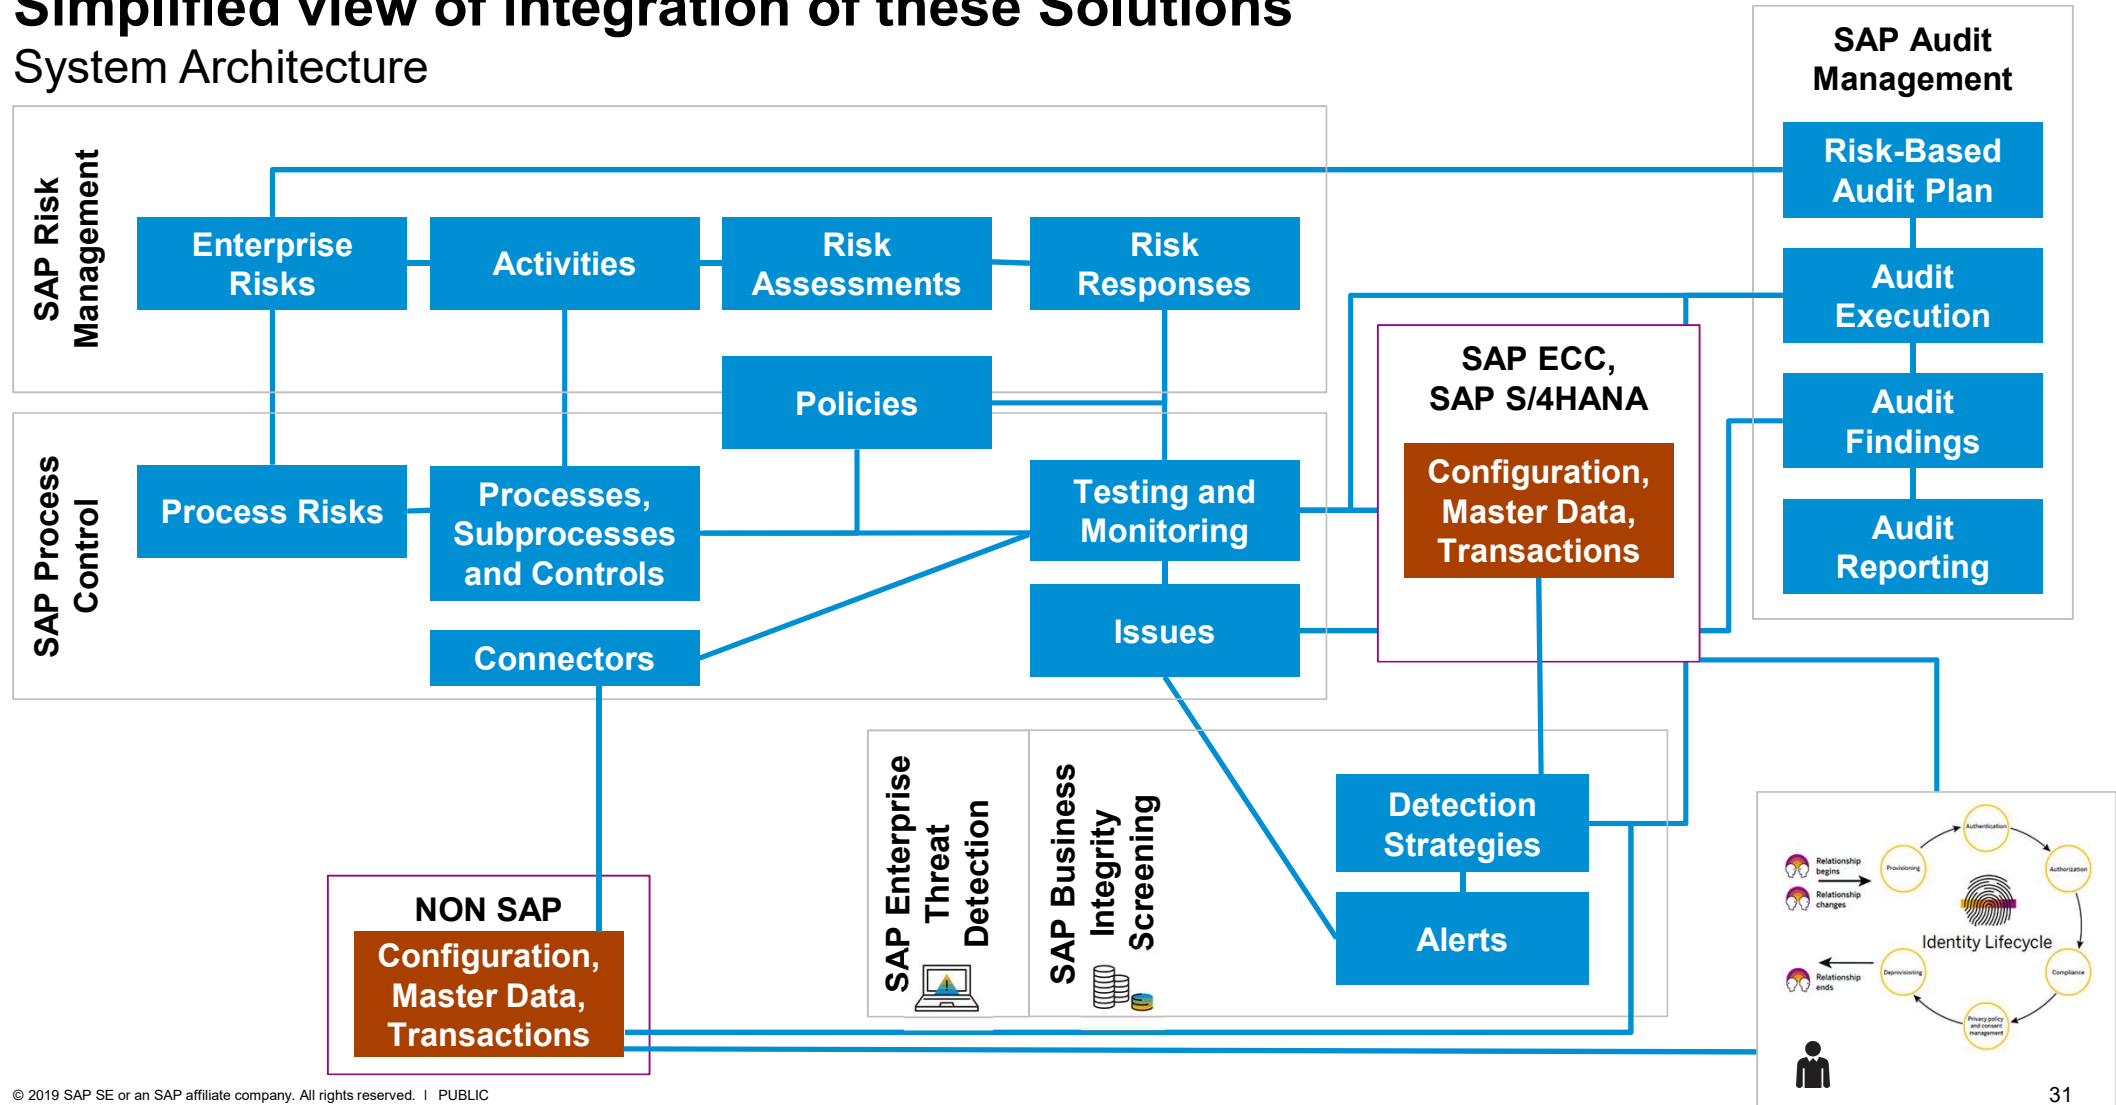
Simplified View of Integration of these Solutions
System Architecture

SAP Risk Management

Enterprise Risks

Activities

Risk Assessments

Risk Responses

Policies

SAP Process Control

Process Risks

Processes, Subprocesses and Controls

Testing and Monitoring

Issues

Connectors

SAP Audit Management

Risk-Based Audit Plan

Audit Execution

Audit Findings

Audit Reporting

SAP ECC, SAP S/4HANA

Configuration, Master Data, Transactions

SAP Enterprise Threat Detection

SAP Business Integrity Screening

Detection Strategies

Alerts

NON SAP

Configuration, Master Data, Transactions

Relationship begins

Relationship changes

Relationship ends

Provisioning

Authentication

Authorization

Compliance

Privacy policy and consent management

Deprovisioning

Identity Lifecycle

© 2019 SAP SE or an SAP affiliate company. All rights reserved. I PUBLIC

31